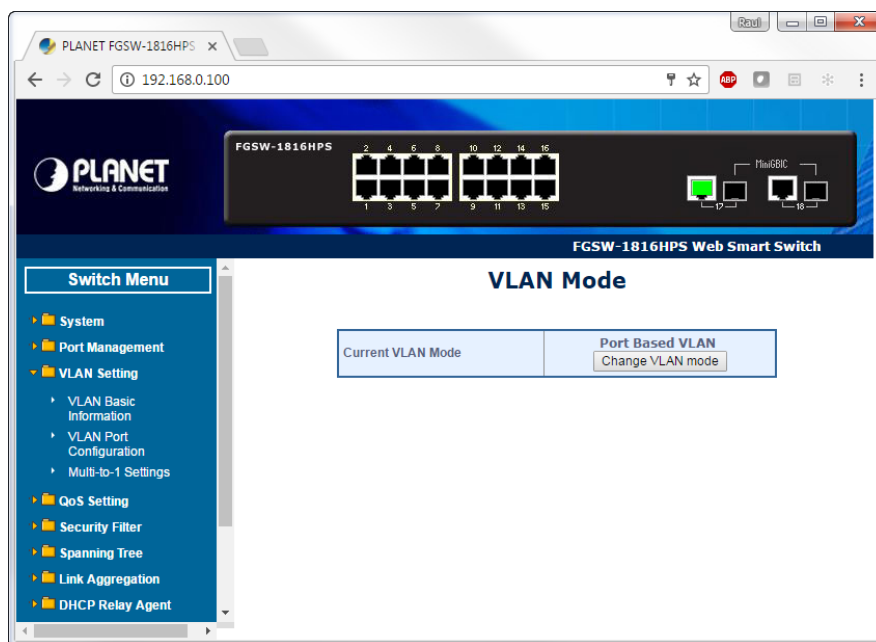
Raul

PLANET FGSW-1816HPS ×

192.168.0.100

ABP

PLANET
Networking & Communication

FGSW-1816HPS

2 4 6 8 10 12 14 16

1 3 5 7 9 11 13 15

MiniGBIC

17 18

FGSW-1816HPS Web Smart Switch

Switch Menu

System
Port Management
VLAN Setting
VLAN Basic Information
VLAN Port Configuration
Multi-to-1 Settings
QoS Setting
Security Filter
Spanning Tree
Link Aggregation
DHCP Relay Agent

VLAN Mode

| Current VLAN Mode | Port Based VLAN<br>Change VLAN mode |
|---|---|